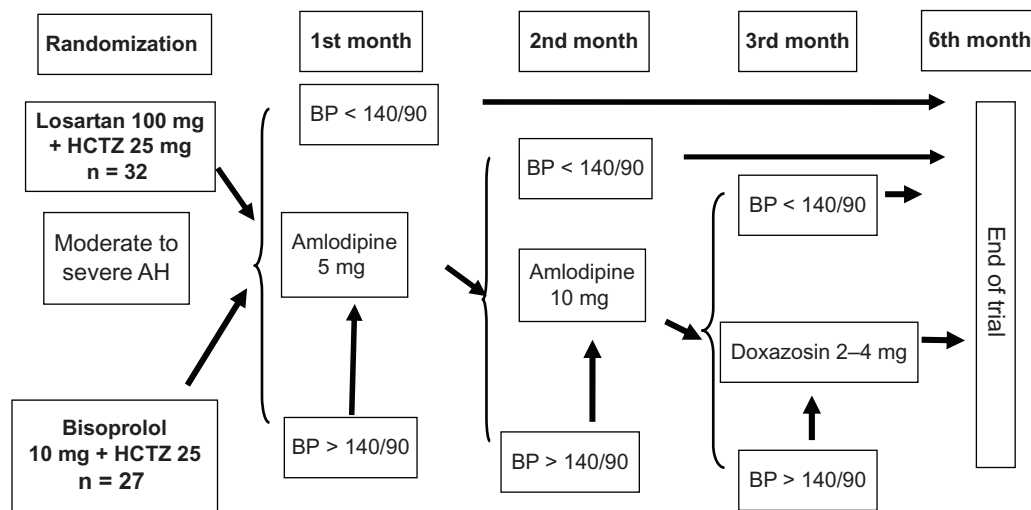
Randomization

1st month

2nd month

3rd month

6th month

Losartan 100 mg + HCTZ 25 mg n = 32

Moderate to severe AH

Bisoprolol 10 mg + HCTZ 25 n = 27

BP < 140/90

Amlodipine 5 mg

BP > 140/90

BP < 140/90

Amlodipine 10 mg

BP > 140/90

BP < 140/90

Doxazosin 2–4 mg

BP > 140/90

End of trial